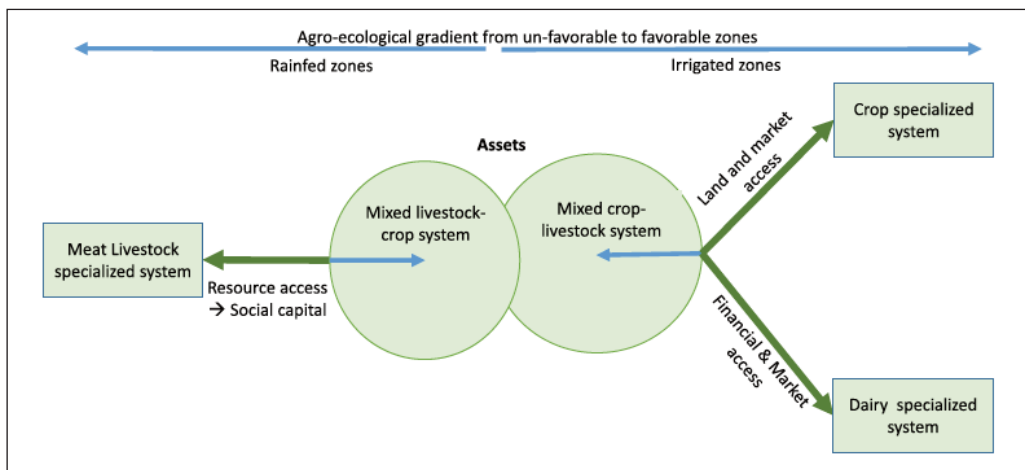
Agro-ecological gradient from un-favorable to favorable zones

Rainfed zones

Irrigated zones

Crop specialized system

Land and market access

Assets

Meat Livestock specialized system

Mixed livestock-crop system

Mixed crop-livestock system

Resource access → Social capital

Financial & Market access

Dairy specialized system